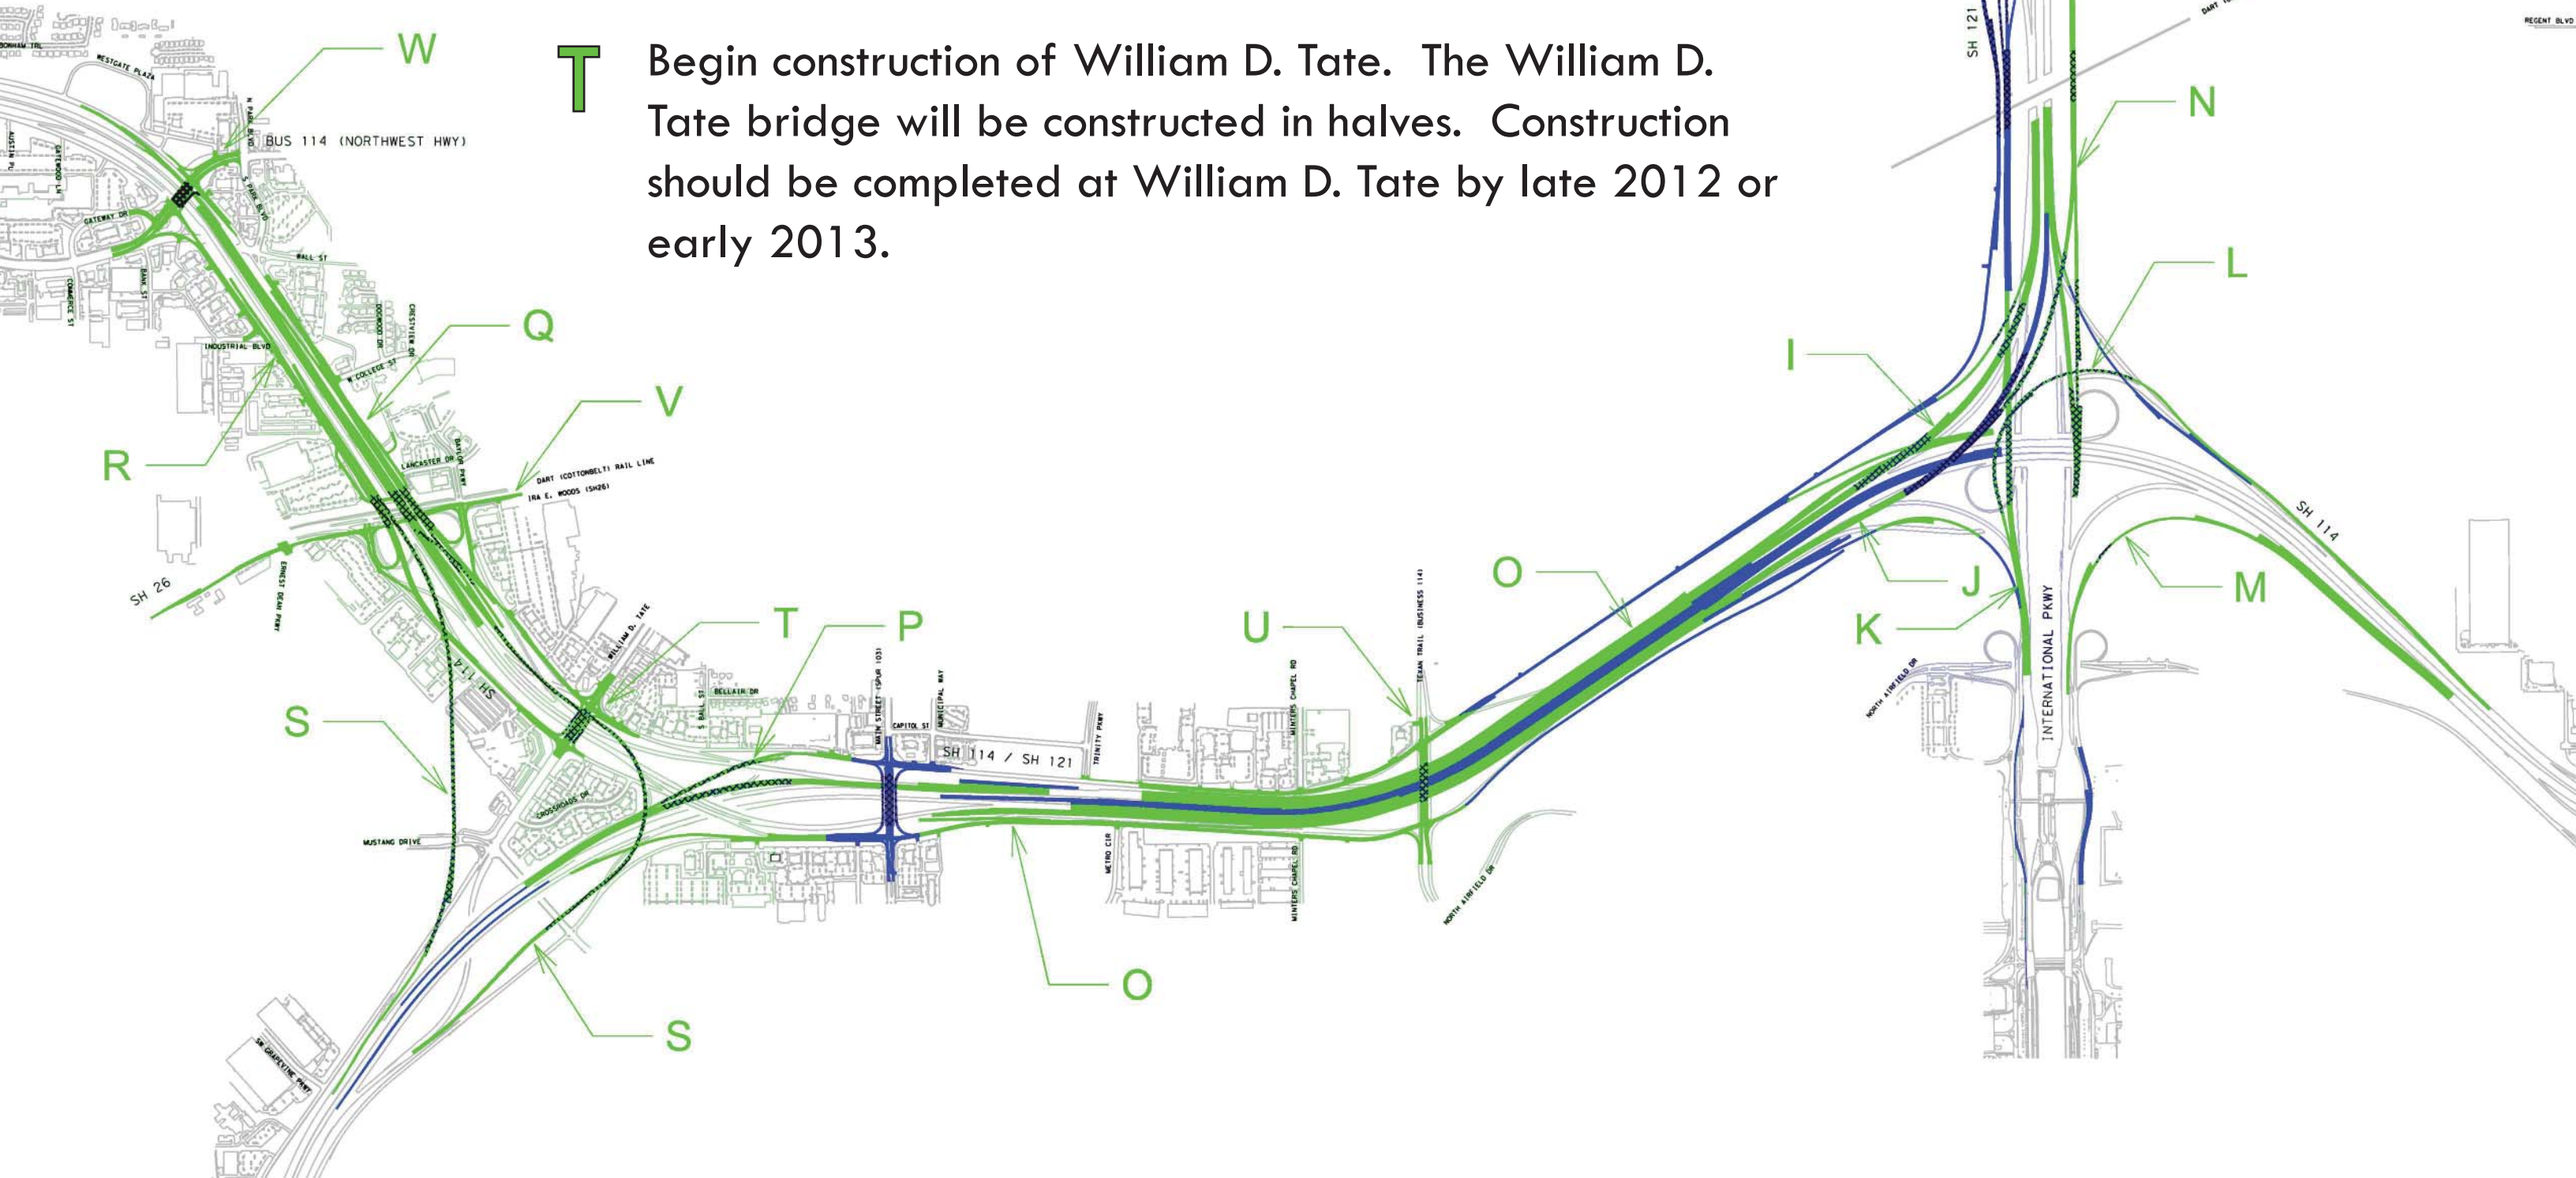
T Begin construction of William D. Tate. The William D. Tate bridge will be constructed in halves. Construction should be completed at William D. Tate by late 2012 or early 2013.

W

Q

V

R

S

T

P

U

O

O

S

N

L

I

J

K

M

BUS 114 (NORTHWEST HWY)

WESTGATE PLAZA

N PARK BLVD

S PARK BLVD

GATEWAY DR

WALL ST

BANK ST

INDUSTRIAL BLVD

W COLLEGE ST

DOGWOOD DR

CRESTVIEW DR

LANCASTER DR

BAYLOR PKWY

DART (COTTONBELT) RAIL LINE

IRA E. WOODS (SH26)

SH 26

ERNEST DEAN PKWY

SH 114

WILLIAM D. TATE

BELLAIR DR

S BALL ST

MAIN STREET (SPUR 103)

CAPITOL ST

MUNICIPAL WAY

SH 114 / SH 121

TRINITY PKWY

METRO CIR

WINTERS CHAPEL RD

TEXAN TRAIL (BUSINESS 114)

NORTH AIRFIELD DR

CROSSROADS DR

MUSTANG DRIVE

SH 121

SH 114

INTERNATIONAL PKWY

REGENT BLVD

DART

BONHAM TRL

AUSTIN PL

GATEWOOD LN

COMMERCE ST

SW GRAPEVINE PKWY